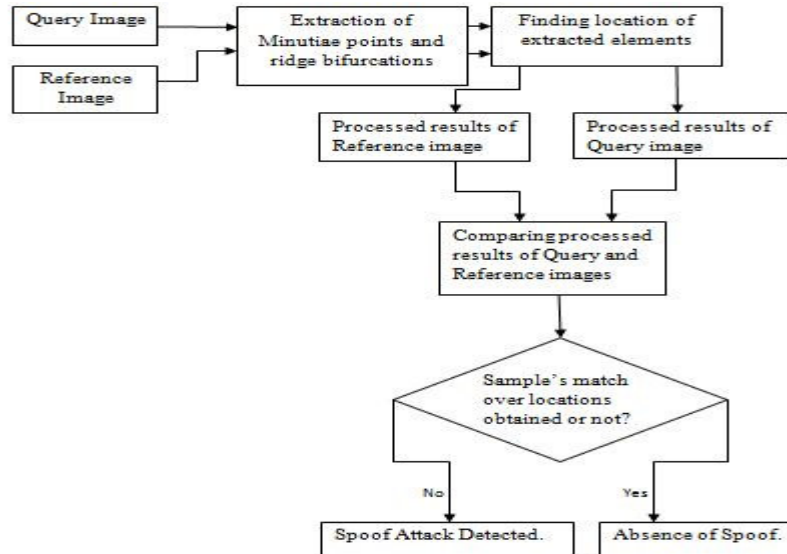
Query Image

Reference Image

Extraction of Minutiae points and ridge bifurcations

Finding location of extracted elements

Processed results of Reference image

Processed results of Query image

Comparing processed results of Query and Reference images

Sample's match over locations obtained or not?

No

Yes

Spoof Attack Detected.

Absence of Spoof.